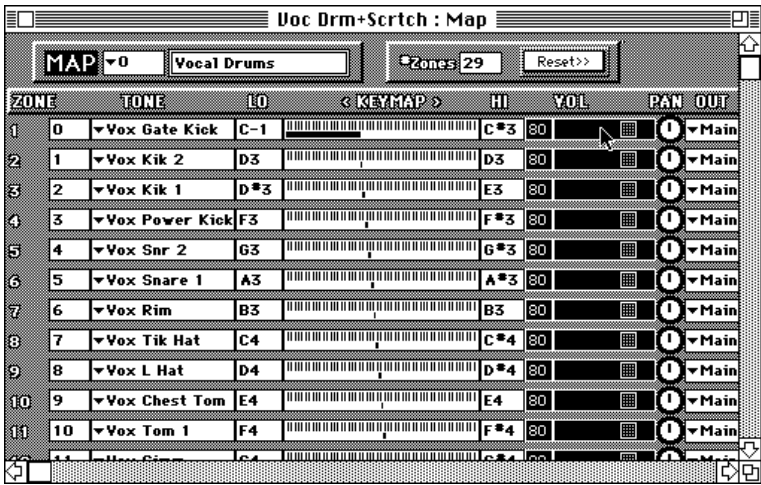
Voc Drm+Scrtch : Map

MAP ▼0 Vocal Drums

#Zones 29 Reset>>

| ZONE | TONE | LO | < KEYMAP > | HI | VOL | PAN | OUT |
|---|---|---|---|---|---|---|---|
| 1 | 0 ▼Vox Gate Kick | C-1 | | C#3 | 80 | | ▼Main |
| 2 | 1 ▼Vox Kik 2 | D3 | | D3 | 80 | | ▼Main |
| 3 | 2 ▼Vox Kik 1 | D#3 | | E3 | 80 | | ▼Main |
| 4 | 3 ▼Vox Power Kick | F3 | | F#3 | 80 | | ▼Main |
| 5 | 4 ▼Vox Snr 2 | G3 | | G#3 | 80 | | ▼Main |
| 6 | 5 ▼Vox Snare 1 | A3 | | A#3 | 80 | | ▼Main |
| 7 | 6 ▼Vox Rim | B3 | | B3 | 80 | | ▼Main |
| 8 | 7 ▼Vox Tik Hat | C4 | | C#4 | 80 | | ▼Main |
| 9 | 8 ▼Vox L Hat | D4 | | D#4 | 80 | | ▼Main |
| 10 | 9 ▼Vox Chest Tom | E4 | | E4 | 80 | | ▼Main |
| 11 | 10 ▼Vox Tom 1 | F4 | | F#4 | 80 | | ▼Main |
| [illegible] | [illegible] | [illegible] | | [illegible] | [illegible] | | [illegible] |